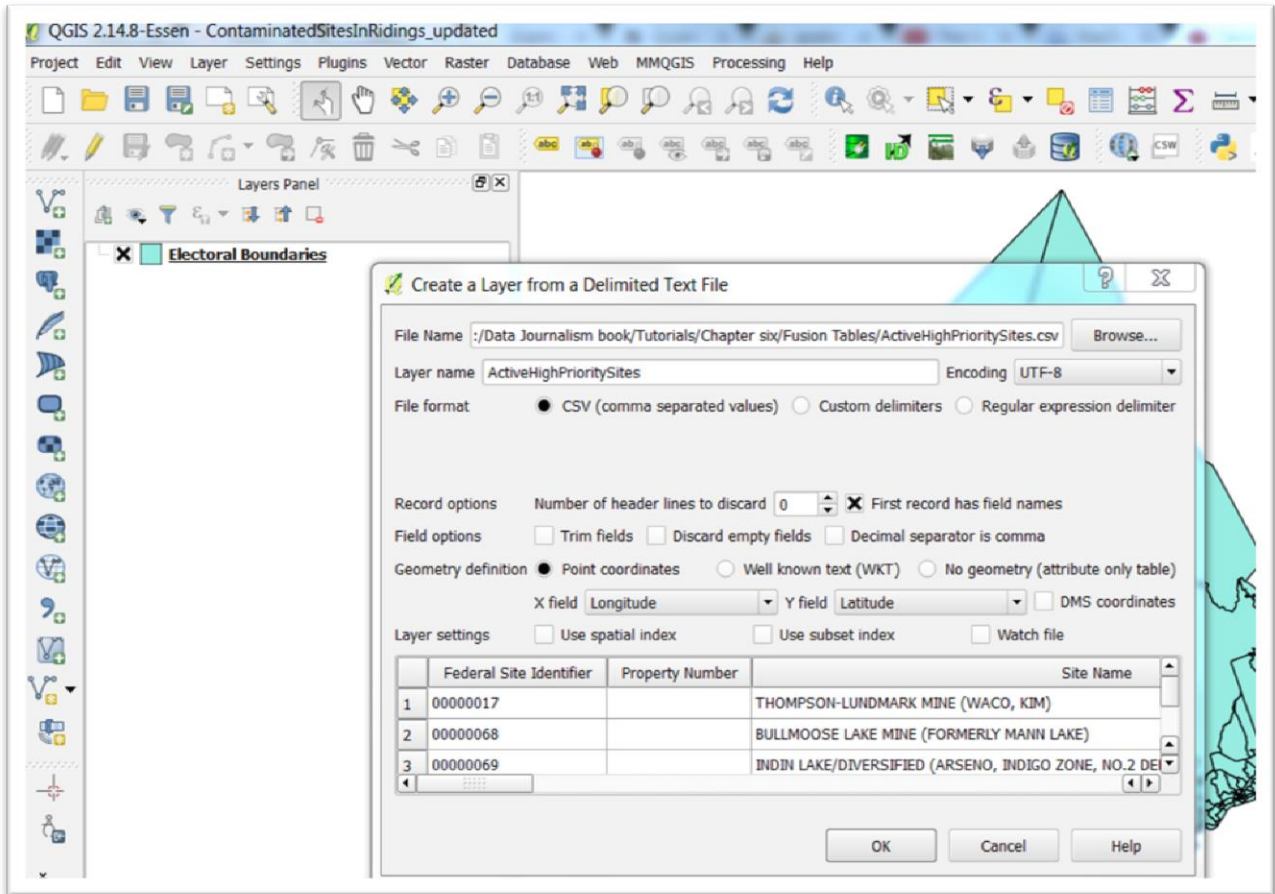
QGIS 2.14.8-Essen - ContaminatedSitesInRidings_updated

Project Edit View Layer Settings Plugins Vector Raster Database Web MMQGIS Processing Help

Layers Panel

Electoral Boundaries

Create a Layer from a Delimited Text File

File Name :/Data Journalism book/Tutorials/Chapter six/Fusion Tables/ActiveHighPrioritySites.csv Browse...

Layer name ActiveHighPrioritySites Encoding UTF-8

File format CSV (comma separated values) Custom delimiters Regular expression delimiter

Record options Number of header lines to discard 0 First record has field names

Field options Trim fields Discard empty fields Decimal separator is comma

Geometry definition Point coordinates Well known text (WKT) No geometry (attribute only table)

X field Longitude Y field Latitude DMS coordinates

Layer settings Use spatial index Use subset index Watch file

| | Federal Site Identifier | Property Number | Site Name |
|---|---|---|---|
| 1 | 00000017 | | THOMPSON-LUNDMARK MINE (WACO, KIM) |
| 2 | 00000068 | | BULLMOOSE LAKE MINE (FORMERLY MANN LAKE) |
| 3 | 00000069 | | INDIN LAKE/DIVERSIFIED (ARSENO, INDIGO ZONE, NO.2 DE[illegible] |

OK Cancel Help